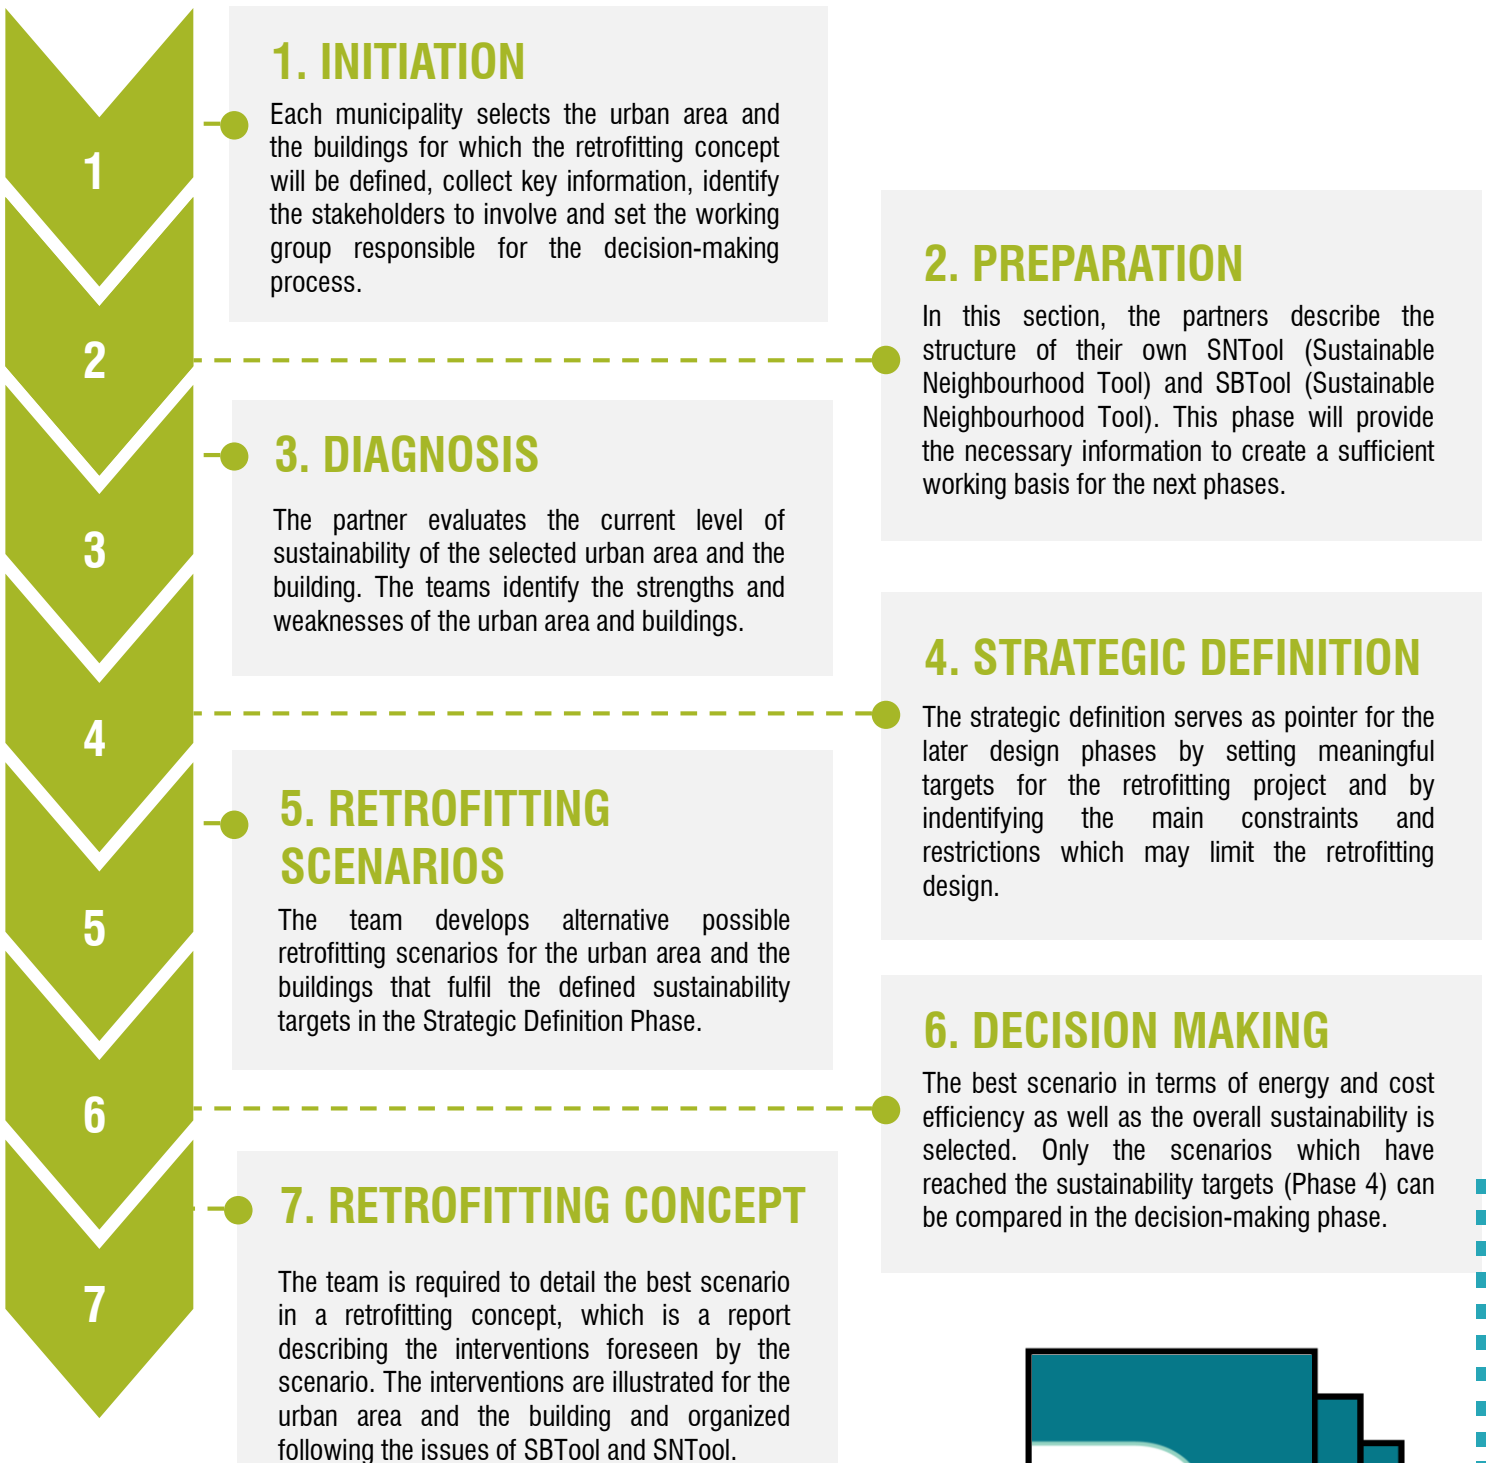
1

2

3

4

5

6

7

1. INITIATION

Each municipality selects the urban area and the buildings for which the retrofitting concept will be defined, collect key information, identify the stakeholders to involve and set the working group responsible for the decision-making process.

2. PREPARATION

In this section, the partners describe the structure of their own SNTool (Sustainable Neighbourhood Tool) and SBTool (Sustainable Neighbourhood Tool). This phase will provide the necessary information to create a sufficient working basis for the next phases.

3. DIAGNOSIS

The partner evaluates the current level of sustainability of the selected urban area and the building. The teams identify the strengths and weaknesses of the urban area and buildings.

4. STRATEGIC DEFINITION

The strategic definition serves as pointer for the later design phases by setting meaningful targets for the retrofitting project and by indentifying the main constraints and restrictions which may limit the retrofitting design.

5. RETROFITTING SCENARIOS

The team develops alternative possible retrofitting scenarios for the urban area and the buildings that fulfil the defined sustainability targets in the Strategic Definition Phase.

6. DECISION MAKING

The best scenario in terms of energy and cost efficiency as well as the overall sustainability is selected. Only the scenarios which have reached the sustainability targets (Phase 4) can be compared in the decision-making phase.

7. RETROFITTING CONCEPT

The team is required to detail the best scenario in a retrofitting concept, which is a report describing the interventions foreseen by the scenario. The interventions are illustrated for the urban area and the building and organized following the issues of SBTool and SNTool.